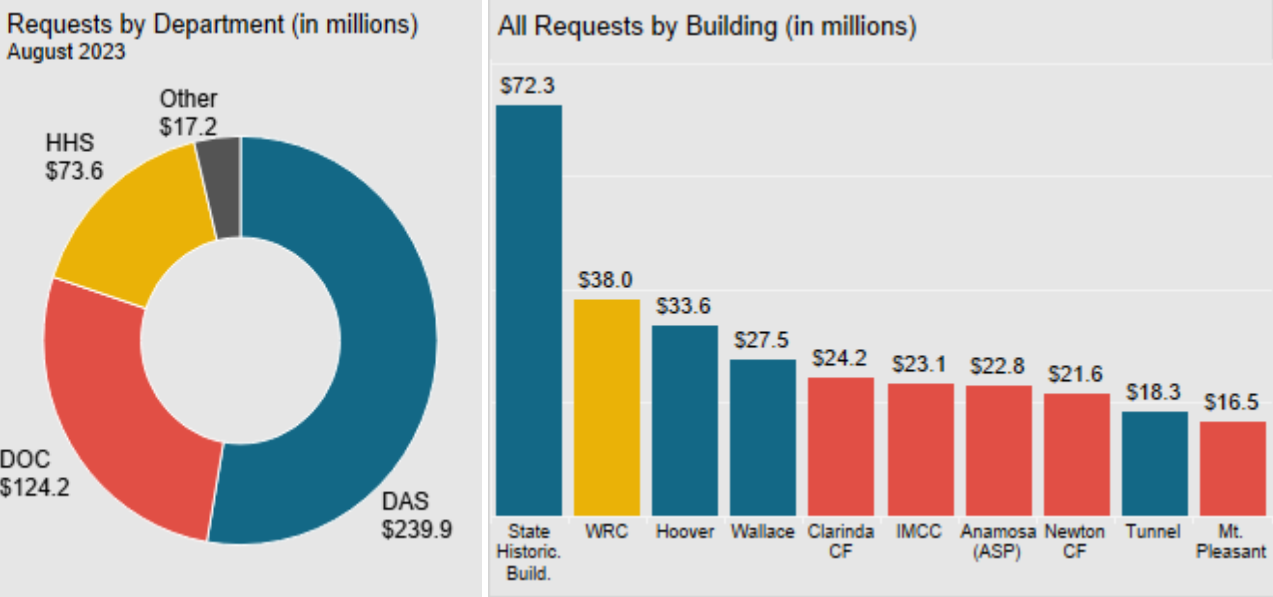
Requests by Department (in millions)
August 2023

Other
$17.2

HHS
$73.6

DOC
$124.2

DAS
$239.9

All Requests by Building (in millions)

$72.3
$38.0
$33.6
$27.5
$24.2
$23.1
$22.8
$21.6
$18.3
$16.5

State Historic. Build.
WRC
Hoover
Wallace
Clarinda CF
IMCC
Anamosa (ASP)
Newton CF
Tunnel
Mt. Pleasant